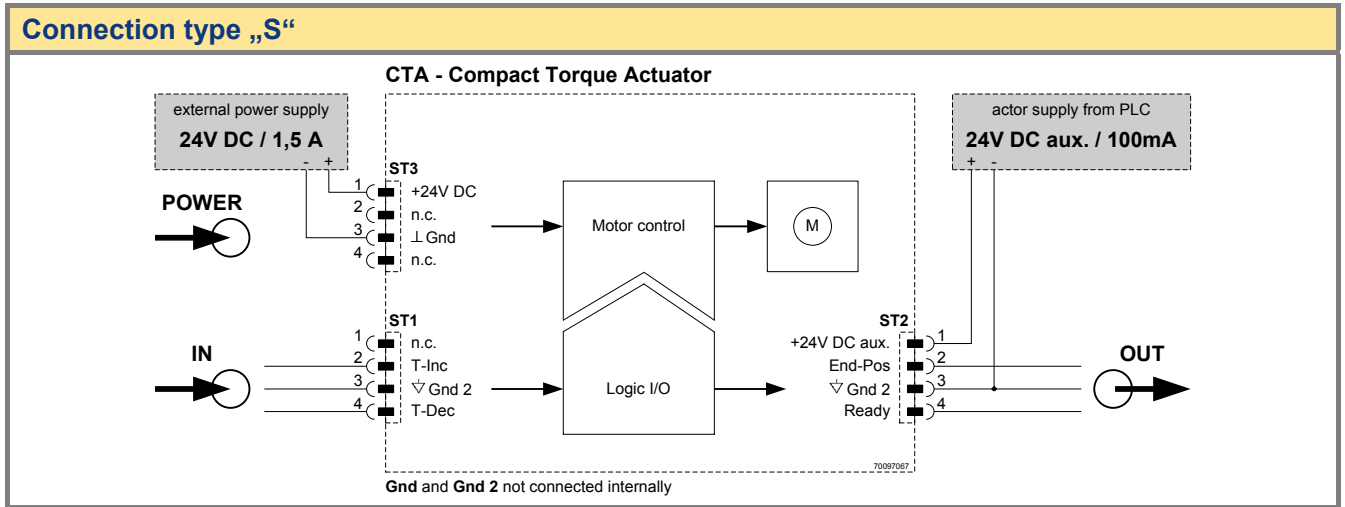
Connection type „S“

CTA - Compact Torque Actuator

external power supply
24V DC / 1,5 A
- +

POWER

ST3
1 +24V DC
2 n.c.
3 ⊥ Gnd
4 n.c.

Motor control

M

actor supply from PLC
24V DC aux. / 100mA
+ -

IN

ST1
1 n.c.
2 T-Inc
3 ▽ Gnd 2
4 T-Dec

Logic I/O

ST2
+24V DC aux. 1
End-Pos 2
▽ Gnd 2 3
Ready 4

OUT

70097067

Gnd and Gnd 2 not connected internally